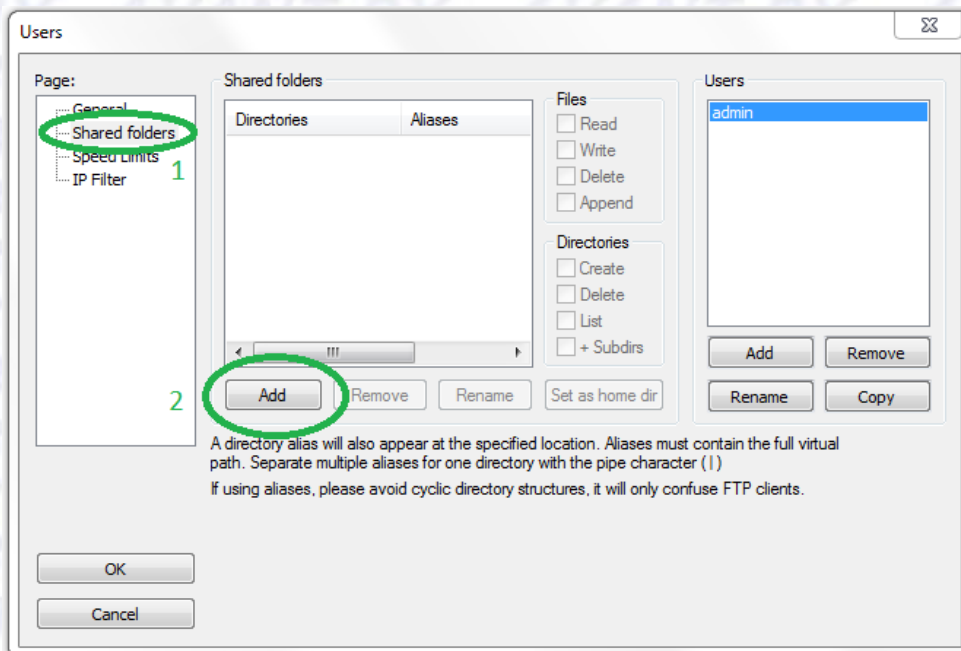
Users

Page:

General
Shared folders
Speed Limits
IP Filter

1

Shared folders

| Directories | Aliases |
|---|---|

Files
Read
Write
Delete
Append

Directories
Create
Delete
List
+ Subdirs

2

Add
Remove
Rename
Set as home dir

Users
admin

Add
Remove
Rename
Copy

A directory alias will also appear at the specified location. Aliases must contain the full virtual path. Separate multiple aliases for one directory with the pipe character (|)

If using aliases, please avoid cyclic directory structures, it will only confuse FTP clients.

OK
Cancel